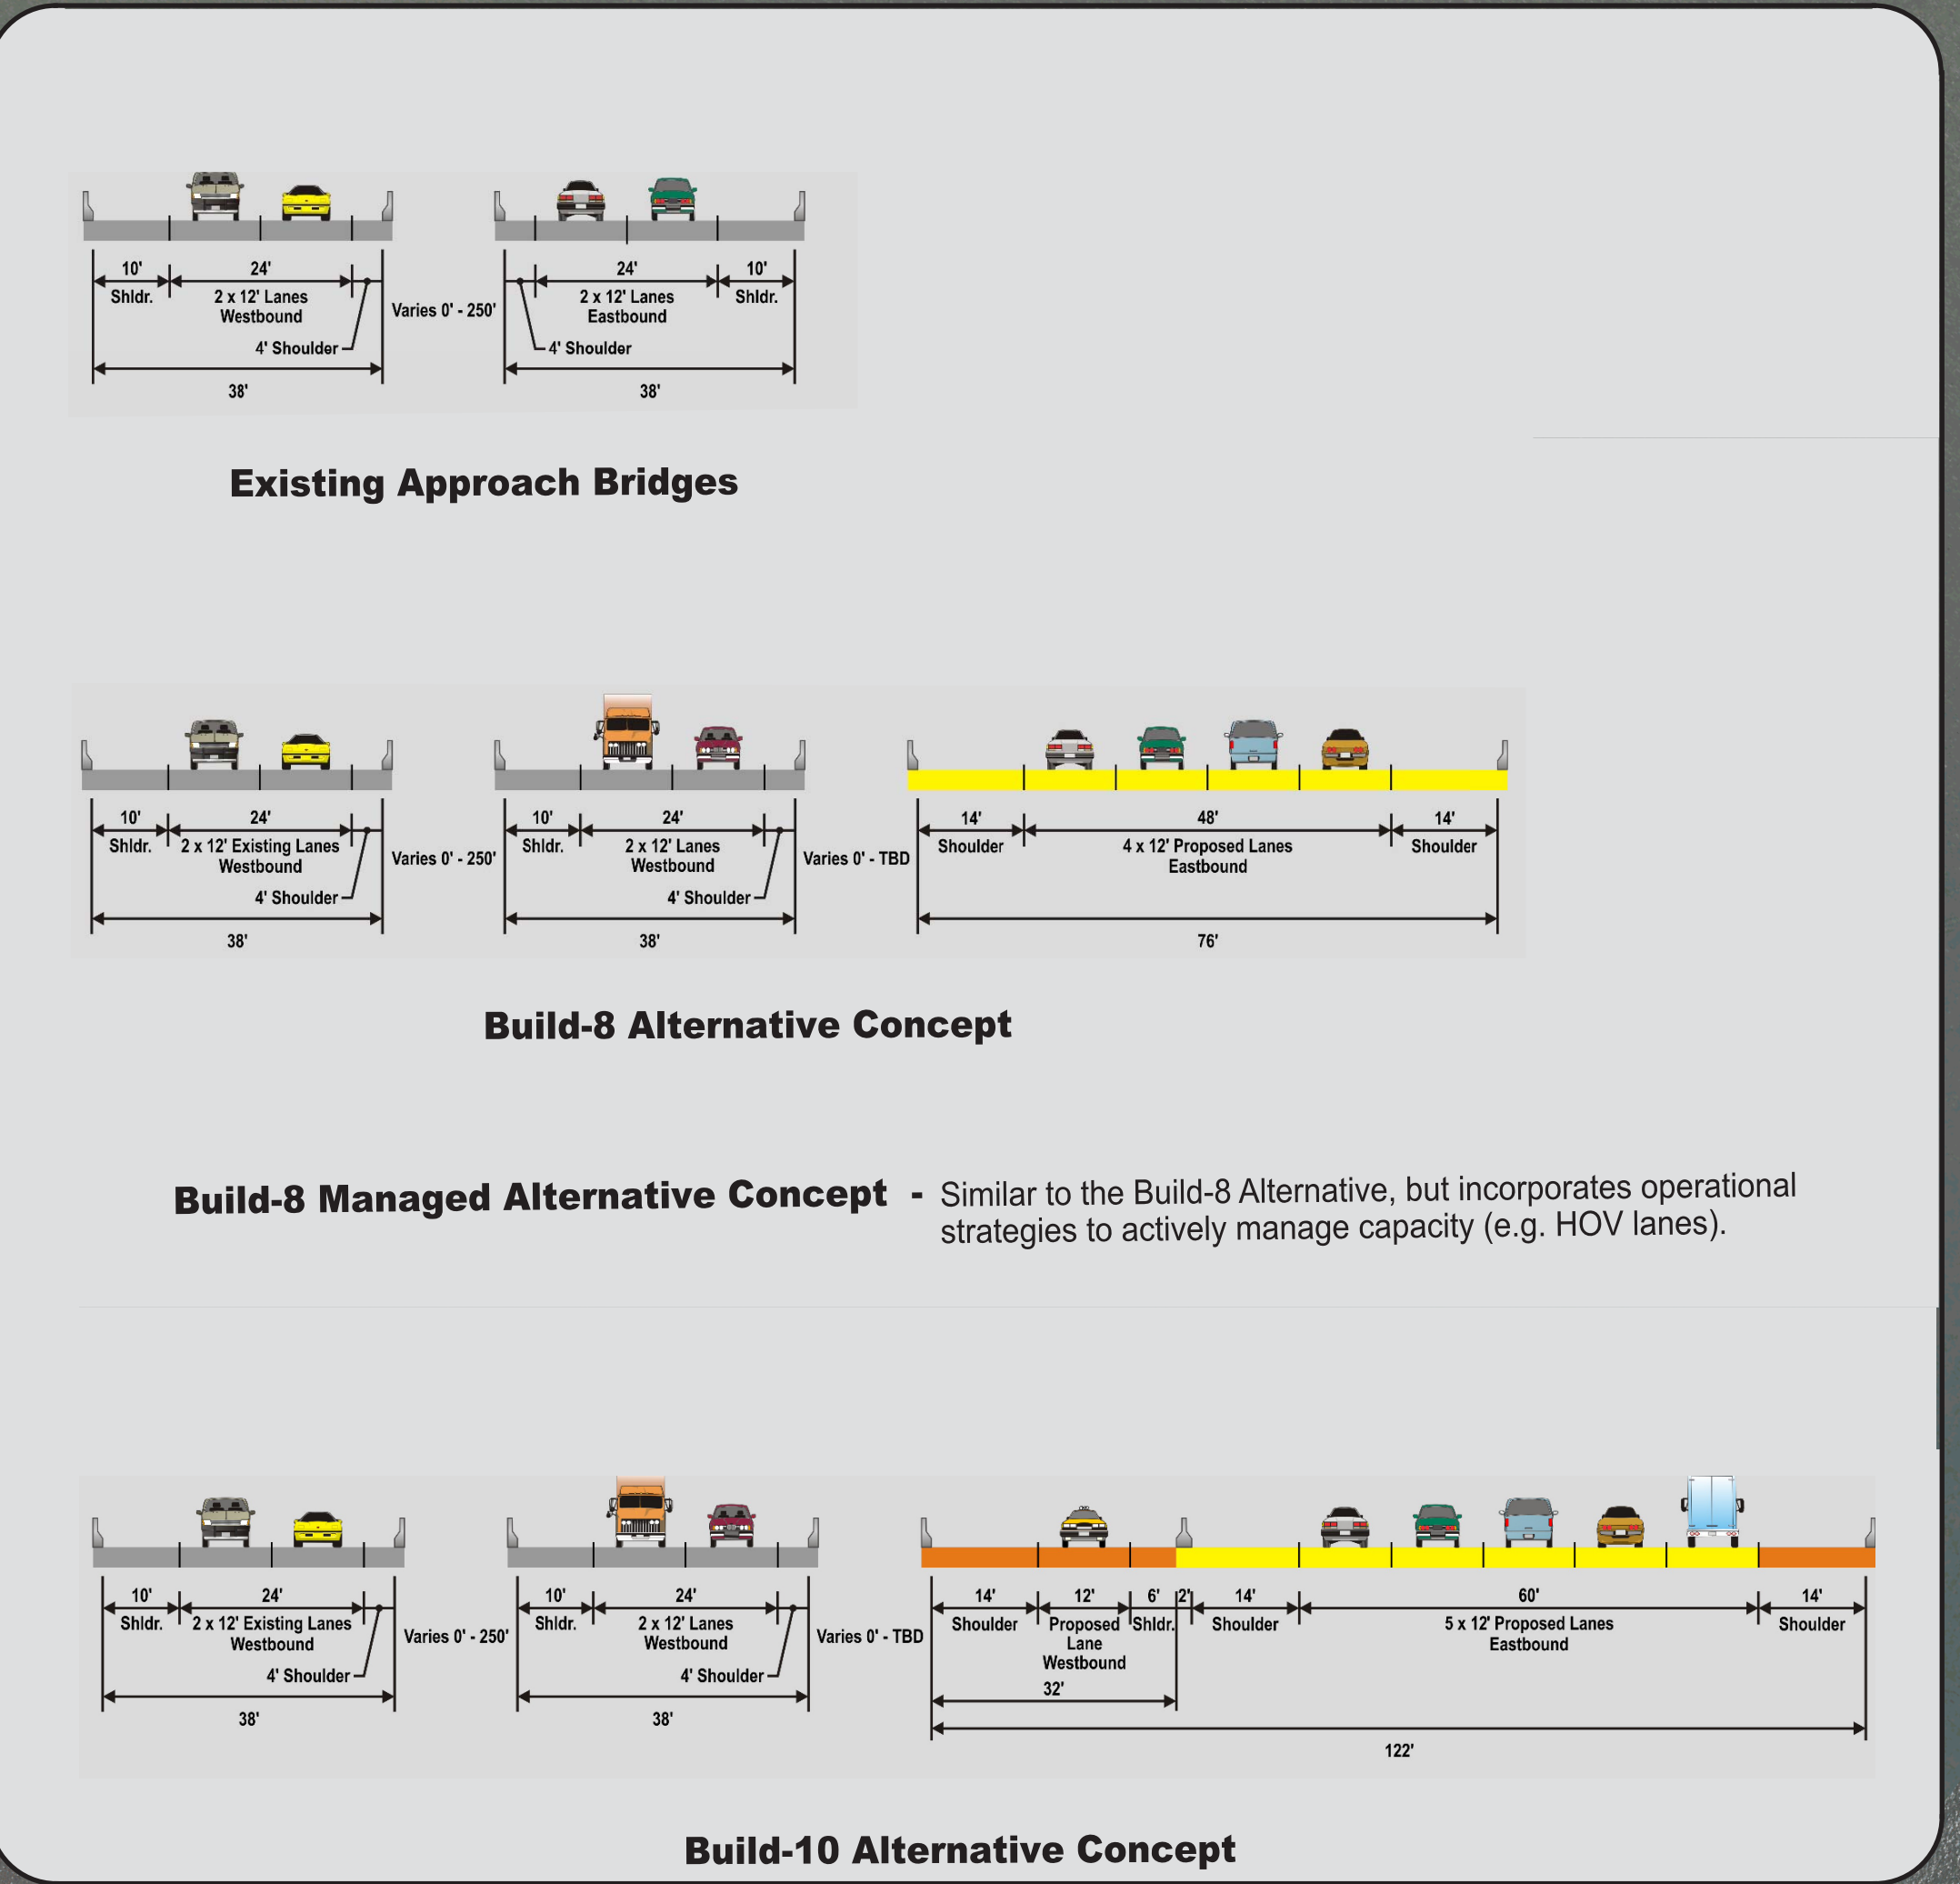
10'
Shldr.
24'
2 x 12' Lanes
Westbound
4' Shoulder
38'
Varies 0' - 250'
24'
2 x 12' Lanes
Eastbound
10'
Shldr.
4' Shoulder
38'

Existing Approach Bridges

10'
Shldr.
24'
2 x 12' Existing Lanes
Westbound
4' Shoulder
38'
Varies 0' - 250'
10'
Shldr.
24'
2 x 12' Lanes
Westbound
4' Shoulder
38'
Varies 0' - TBD
14'
Shoulder
48'
4 x 12' Proposed Lanes
Eastbound
14'
Shoulder
76'

Build-8 Alternative Concept

Build-8 Managed Alternative Concept - Similar to the Build-8 Alternative, but incorporates operational strategies to actively manage capacity (e.g. HOV lanes).

10'
Shldr.
24'
2 x 12' Existing Lanes
Westbound
4' Shoulder
38'
Varies 0' - 250'
10'
Shldr.
24'
2 x 12' Lanes
Westbound
4' Shoulder
38'
Varies 0' - TBD
14'
Shoulder
12'
Proposed
Lane
Westbound
6'
Shldr.
2'
32'
14'
Shoulder
60'
5 x 12' Proposed Lanes
Eastbound
14'
Shoulder
122'

Build-10 Alternative Concept